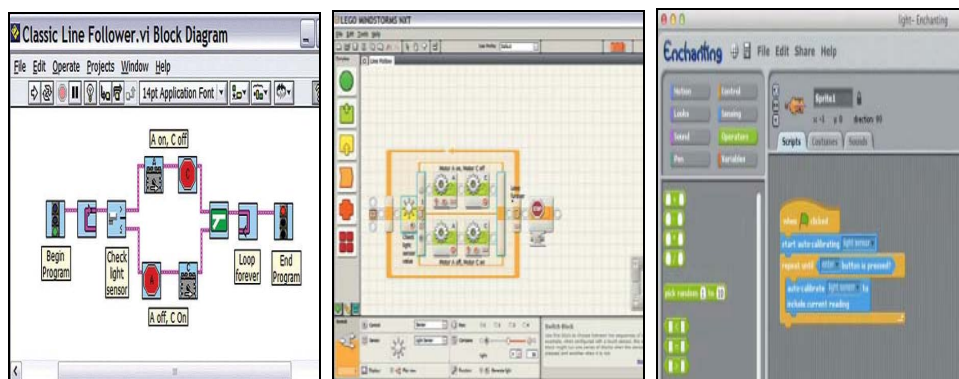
Classic Line Follower.vi Block Diagram

File Edit Operate Projects Window Help

14pt Application Font

A on, C off

Begin Program

Check light sensor

A off, C On

Loop forever

End Program

LEGO MINDSTORMS NXT

Line Follow

Motor A on, Motor C off

Motor A off, Motor C on

Switch Block

light - Enchanting

Enchanting File Edit Share Help

Motion

Control

Looks

Sensing

Sound

Operators

Pen

Variables

Sprite1

Scripts

Costumes

Sounds

when clicked

start auto-calibrating light sensor

repeat until enter button is pressed?

auto-calibrate light sensor to

include current reading

pick random 1 to 10